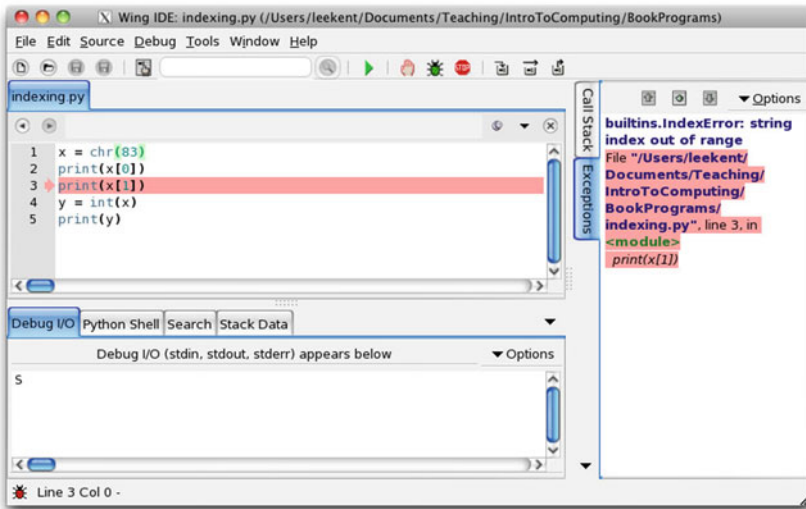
Wing IDE: indexing.py (/Users/leekent/Documents/Teaching/IntroToComputing/BookPrograms)

File Edit Source Debug Tools Window Help

indexing.py

1 x = chr(83)
2 print(x[0])
3 print(x[1])
4 y = int(x)
5 print(y)

Debug I/O | Python Shell | Search | Stack Data

Debug I/O (stdin, stdout, stderr) appears below

▾Options

S

Line 3 Col 0 -

Call Stack

Exceptions

▾Options

builtins.IndexError: string index out of range

File "/Users/leekent/Documents/Teaching/IntroToComputing/BookPrograms/indexing.py", line 3, in <module>
print(x[1])